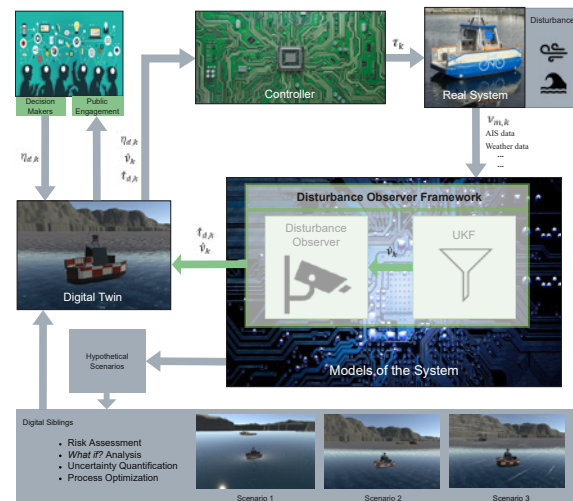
Decision Makers

Public Engagement

Controller

$\tau_k$

Real System

Disturbance

$\eta_{d,k}$

$\eta_{d,k}$
$\hat{\nu}_k$
$\hat{\tau}_{d,k}$

$\nu_{m,k}$
AIS data
Weather data
...
...

Disturbance Observer Framework

$\hat{\tau}_{d,k}$
$\hat{\nu}_k$

Disturbance Observer

$\hat{\nu}_k$

UKF

Digital Twin

Hypothetical Scenarios

Models of the System

Digital Siblings

• Risk Assessment
• *What if?* Analysis
• Uncertainty Quantification
• Process Optimization

Scenario 1

Scenario 2

Scenario 3